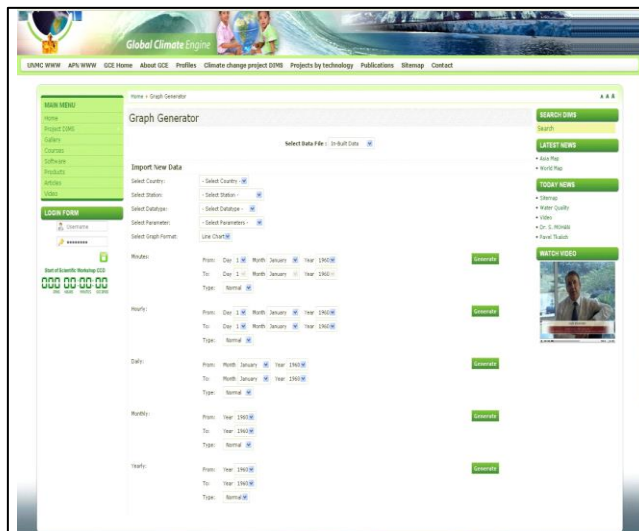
Global Climate Engine

UNMC WWW APN WWW GCE Home About GCE Profiles Climate change project DIMS Projects by technology Publications Sitemap Contact

MAIN MENU
Home
Project DIMS
Gallery
Courses
Software
Products
Articles
Video

LOGIN FORM
Username
••••••••

Start of Scientific Workshop CCD
000 00:00:00
DAYS HOURS MINUTES SECONDS

Home > Graph Generator

Graph Generator

Select Data File : In-Built Data

Import New Data

Select Country: - Select Country -
Select Station: - Select Station -
Select Datatype: - Select Datatype -
Select Parameter: - Select Parameters -
Select Graph Format: Line Chart

Minutes:
From: Day 1 Month January Year 1960
To: Day 1 Month January Year 1960
Type: Normal
Generate

Hourly:
From: Day 1 Month January Year 1960
To: Day 1 Month January Year 1960
Type: Normal
Generate

Daily:
From: Month January Year 1960
To: Month January Year 1960
Type: Normal
Generate

Monthly:
From: Year 1960
To: Year 1960
Type: Normal
Generate

Yearly:
From: Year 1960
To: Year 1960
Type: Normal
Generate

SEARCH DIMS
Search

LATEST NEWS
• Asia Map
• World Map

TODAY NEWS
• Sitemap
• Water Quality
• Video
• Dr. G. MOHAN
• Pavel Tkalich

WATCH VIDEO